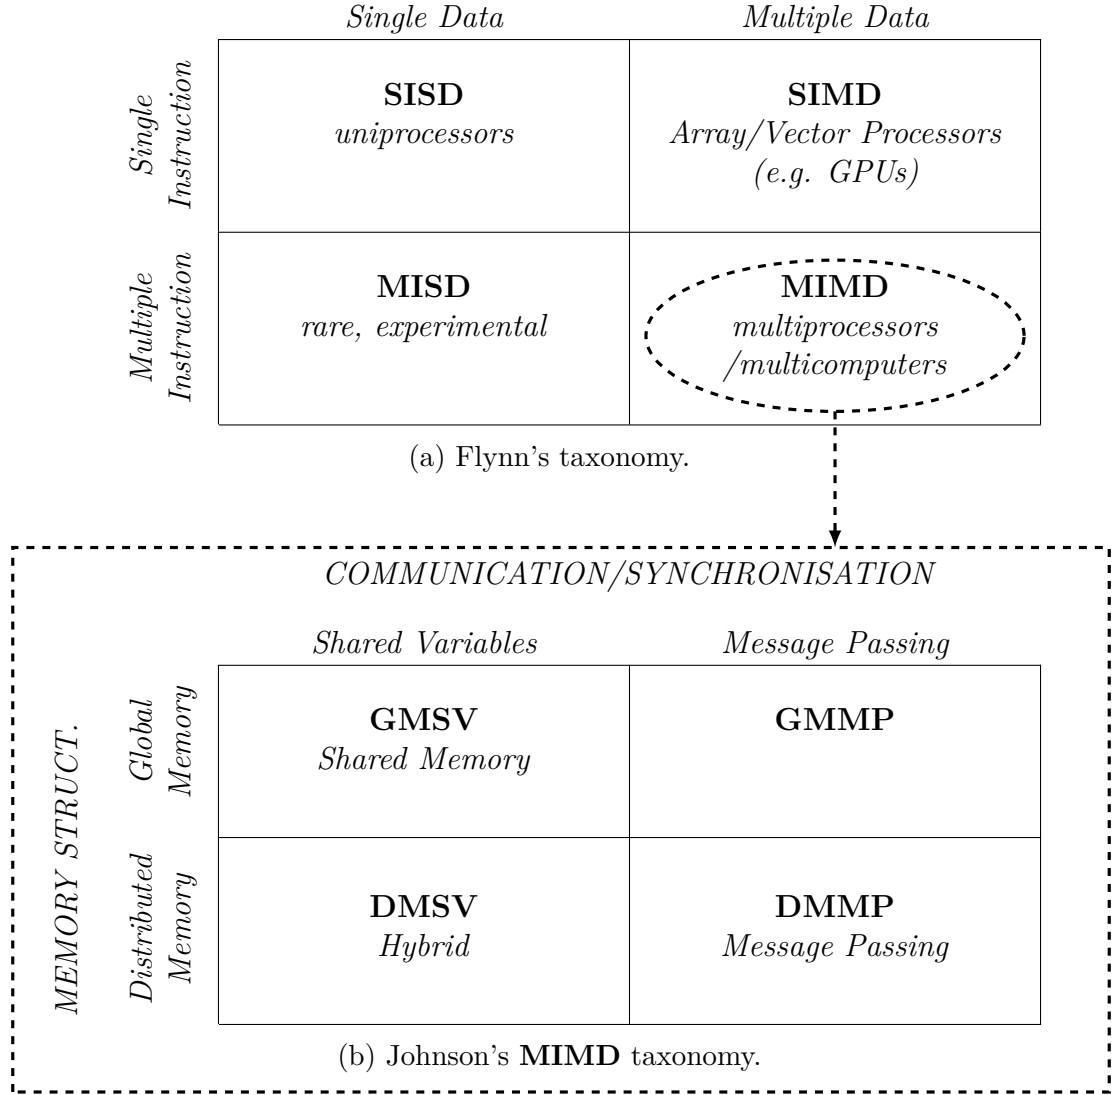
| | Single Data | Multiple Data |
|---|---|---|
| Single Instruction | **SISD** uniprocessors | **SIMD** Array/Vector Processors (e.g. GPUs) |
| Multiple Instruction | **MISD** rare, experimental | **MIMD** multiprocessors /multicomputers |

(a) Flynn's taxonomy.

COMMUNICATION/SYNCHRONISATION

MEMORY STRUCT.

| | Shared Variables | Message Passing |
|---|---|---|
| Global Memory | **GMSV** Shared Memory | **GMMP** |
| Distributed Memory | **DMSV** Hybrid | **DMMP** Message Passing |

(b) Johnson's **MIMD** taxonomy.